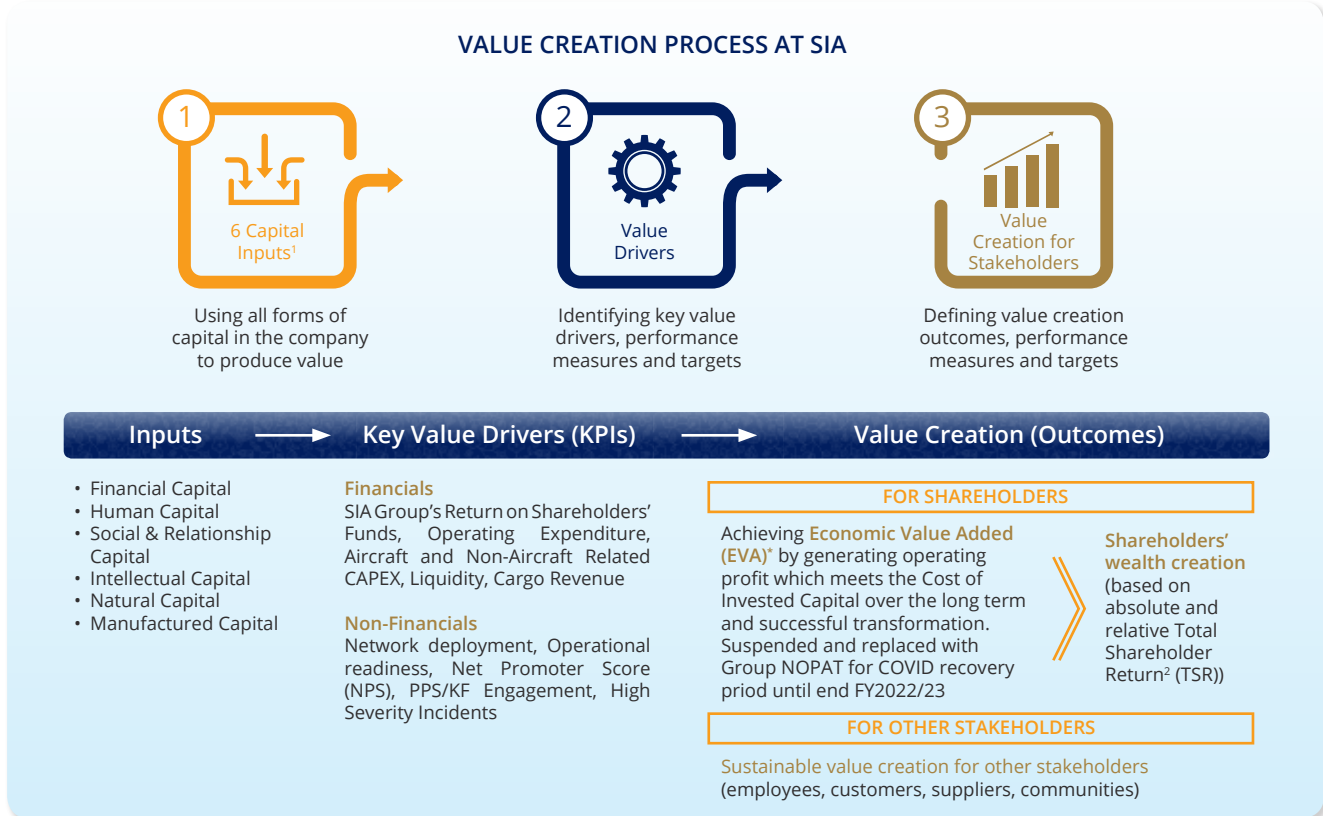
VALUE CREATION PROCESS AT SIA

1

6 Capital Inputs$^1$

Using all forms of capital in the company to produce value

2

Value Drivers

Identifying key value drivers, performance measures and targets

3

Value Creation for Stakeholders

Defining value creation outcomes, performance measures and targets

Inputs → Key Value Drivers (KPIs) → Value Creation (Outcomes)

• Financial Capital
• Human Capital
• Social & Relationship Capital
• Intellectual Capital
• Natural Capital
• Manufactured Capital

Financials
SIA Group's Return on Shareholders' Funds, Operating Expenditure, Aircraft and Non-Aircraft Related CAPEX, Liquidity, Cargo Revenue

Non-Financials
Network deployment, Operational readiness, Net Promoter Score (NPS), PPS/KF Engagement, High Severity Incidents

FOR SHAREHOLDERS

Achieving Economic Value Added (EVA)* by generating operating profit which meets the Cost of Invested Capital over the long term and successful transformation. Suspended and replaced with Group NOPAT for COVID recovery priod until end FY2022/23

Shareholders' wealth creation (based on absolute and relative Total Shareholder Return$^2$ (TSR))

FOR OTHER STAKEHOLDERS

Sustainable value creation for other stakeholders (employees, customers, suppliers, communities)